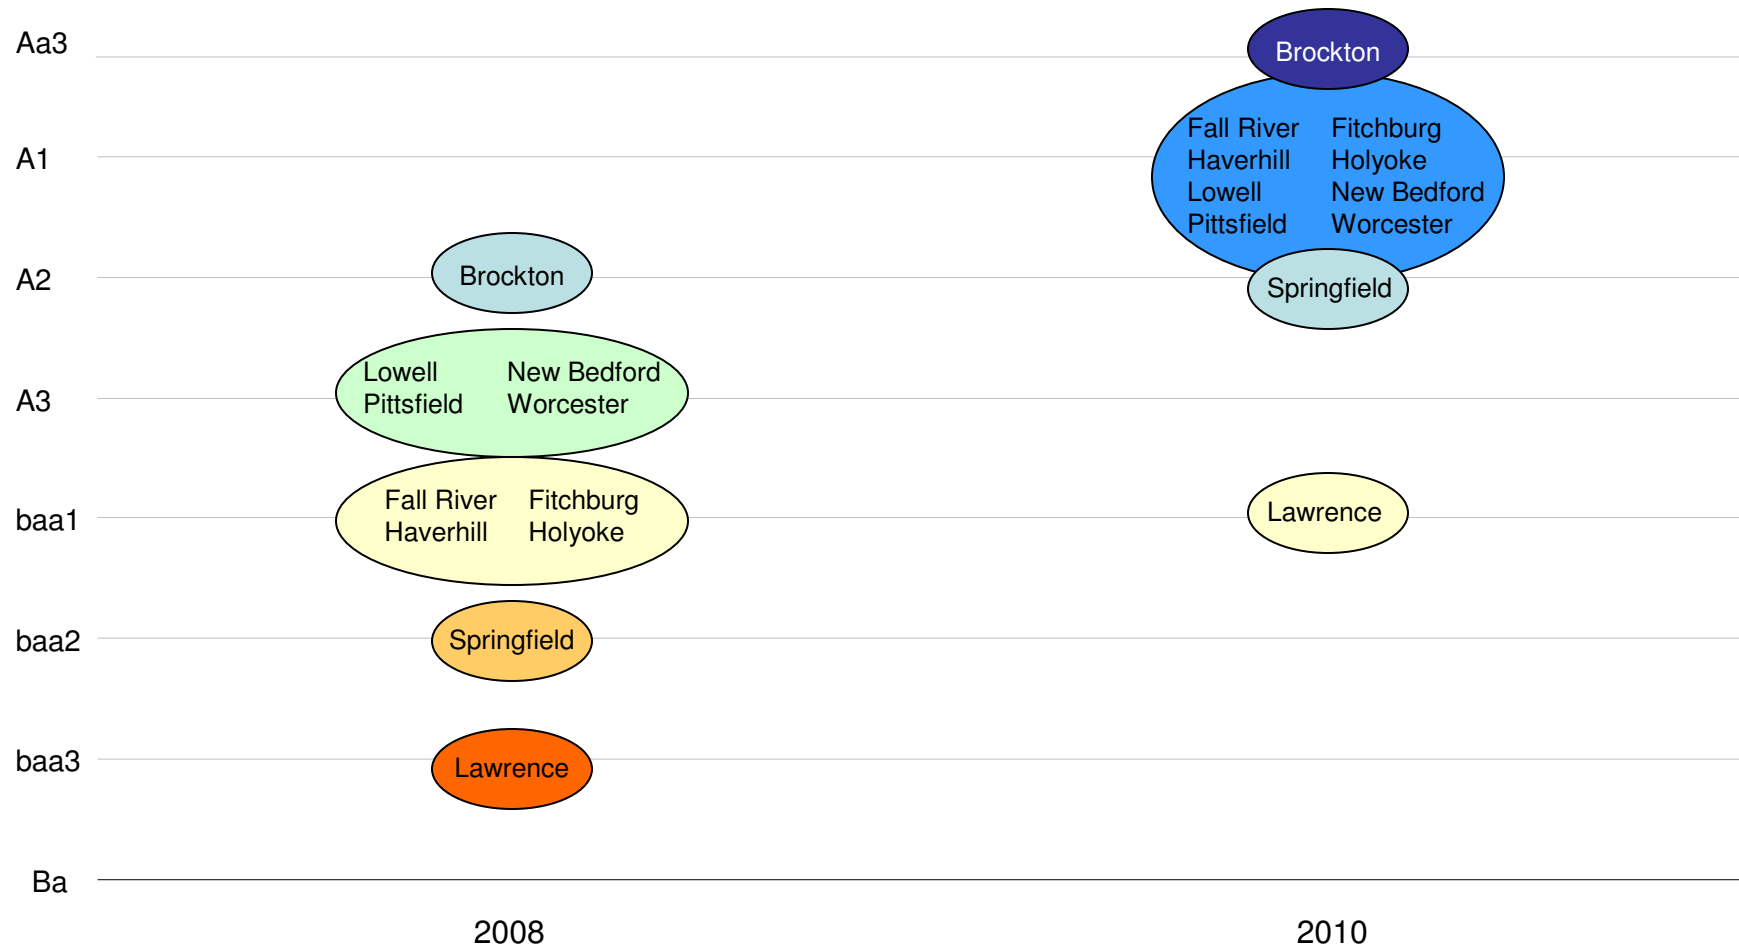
Aa3
A1
A2
A3
baa1
baa2
baa3
Ba

Brockton
Lowell
Pittsfield
New Bedford
Worcester
Fall River
Haverhill
Fitchburg
Holyoke
Springfield
Lawrence

Brockton
Fall River
Haverhill
Lowell
Pittsfield
Fitchburg
Holyoke
New Bedford
Worcester
Springfield
Lawrence

2008
2010